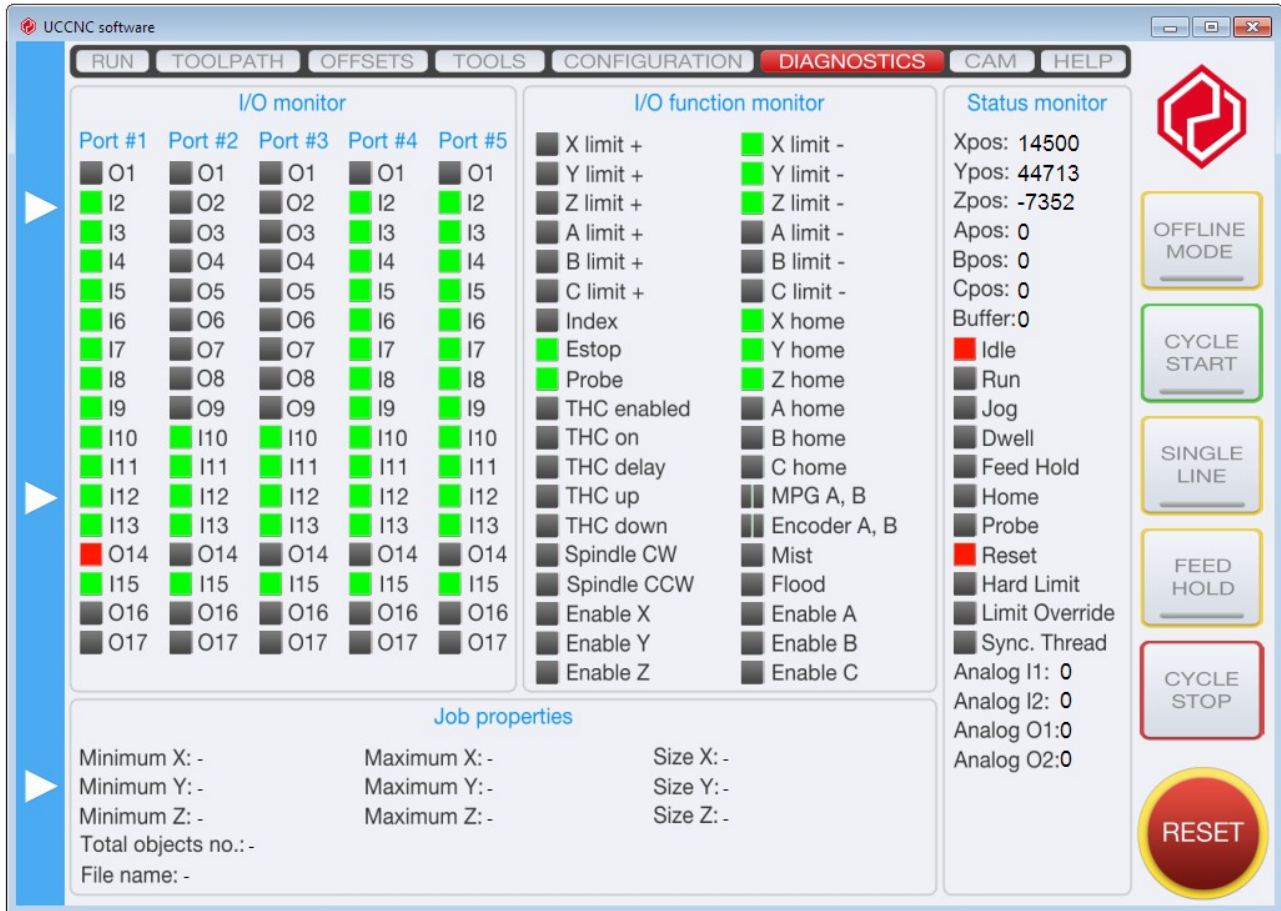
UCCNC software

RUN TOOLPATH OFFSETS TOOLS CONFIGURATION DIAGNOSTICS CAM HELP

I/O monitor

| Port #1 | Port #2 | Port #3 | Port #4 | Port #5 |
|---|---|---|---|---|
| O1 | O1 | O1 | O1 | O1 |
| I2 | O2 | O2 | I2 | I2 |
| I3 | O3 | O3 | I3 | I3 |
| I4 | O4 | O4 | I4 | I4 |
| I5 | O5 | O5 | I5 | I5 |
| I6 | O6 | O6 | I6 | I6 |
| I7 | O7 | O7 | I7 | I7 |
| I8 | O8 | O8 | I8 | I8 |
| I9 | O9 | O9 | I9 | I9 |
| I10 | I10 | I10 | I10 | I10 |
| I11 | I11 | I11 | I11 | I11 |
| I12 | I12 | I12 | I12 | I12 |
| I13 | I13 | I13 | I13 | I13 |
| O14 | O14 | O14 | O14 | O14 |
| I15 | I15 | I15 | I15 | I15 |
| O16 | O16 | O16 | O16 | O16 |
| O17 | O17 | O17 | O17 | O17 |

I/O function monitor

X limit +
Y limit +
Z limit +
A limit +
B limit +
C limit +
Index
Estop
Probe
THC enabled
THC on
THC delay
THC up
THC down
Spindle CW
Spindle CCW
Enable X
Enable Y
Enable Z

X limit -
Y limit -
Z limit -
A limit -
B limit -
C limit -
X home
Y home
Z home
A home
B home
C home
MPG A, B
Encoder A, B
Mist
Flood
Enable A
Enable B
Enable C

Status monitor

Xpos: 14500
Ypos: 44713
Zpos: -7352
Apos: 0
Bpos: 0
Cpos: 0
Buffer:0
Idle
Run
Jog
Dwell
Feed Hold
Home
Probe
Reset
Hard Limit
Limit Override
Sync. Thread
Analog I1: 0
Analog I2: 0
Analog O1:0
Analog O2:0

OFFLINE MODE
CYCLE START
SINGLE LINE
FEED HOLD
CYCLE STOP
RESET

Job properties

Minimum X: -
Minimum Y: -
Minimum Z: -
Total objects no.: -
File name: -

Maximum X: -
Maximum Y: -
Maximum Z: -

Size X: -
Size Y: -
Size Z: -